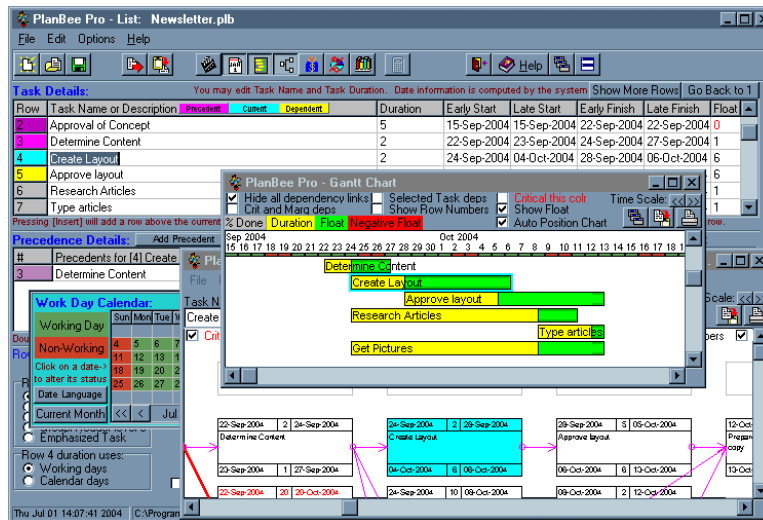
PlanBee Pro - List: Newsletter.plb

File Edit Options Help

Help

Task Details: You may edit Task Name and Task Duration. Date information is computed by the system Show More Rows Go Back to 1

| Row | Task Name or Description | Precedent | Current | Dependent | Duration | Early Start | Late Start | Early Finish | Late Finish | Float |
|---|---|---|---|---|---|---|---|---|---|---|
| 2 | Approval of Concept | | | | 5 | 15-Sep-2004 | 15-Sep-2004 | 22-Sep-2004 | 22-Sep-2004 | 0 |
| 3 | Determine Content | | | | 2 | 22-Sep-2004 | 23-Sep-2004 | 24-Sep-2004 | 27-Sep-2004 | 1 |
| 4 | Create Layout | | | | 2 | 24-Sep-2004 | 04-Oct-2004 | 28-Sep-2004 | 06-Oct-2004 | 6 |
| 5 | Approve layout | | | | | | | | | 6 |
| 6 | Research Articles | | | | | | | | | 1 |
| 7 | Type articles | | | | | | | | | 1 |

Pressing [Insert] will add a row above the current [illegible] row.

Precedence Details: Add Precedent

| # | Precedents for [4] Create |
|---|---|
| 3 | Determine Content |

Work Day Calendar:
Working Day
Non-Working
Click on a date-> to alter its status
Date Language
Current Month << < Jul

Sun Mon Tue W
4 5 6 7
11 12 13 14
18 19 20 21
25 26 27 28

Emphasized Task

Row 4 duration uses:
Working days
Calendar days

Thu Jul 01 14:07:41 2004 C:\Program

PlanBee Pro - Gantt Chart
Hide all dependency links
Crit and Marg deps
Selected Task deps
Show Row Numbers
Critical this colr
Show Float
Auto Position Chart
Time Scale: << >>
% Done Duration Float Negative Float

Sep 2004 Oct 2004
15 16 17 18 19 20 21 22 23 24 25 26 27 28 29 30 1 2 3 4 5 6 7 8 9 10 11 12 13 14 15 16 17 18 19

Determine Content
Create Layout
Approve layout
Research Articles
Type articles
Get Pictures

Scale: <<
bers

22-Sep-2004 2 23-Sep-2004
Determine Content
23-Sep-2004 1 27-Sep-2004

24-Sep-2004 2 28-Sep-2004
Create Layout
04-Oct-2004 6 06-Oct-2004

28-Sep-2004 5 05-Oct-2004
Approve layout
06-Oct-2004 6 13-Oct-2004

12-Oct
Prepar
copy

22-Sep-2004 20 20-Oct-2004
24-Sep-2004 10 09-Oct-2004
08-Oct-2004 2 12-Oct-2004